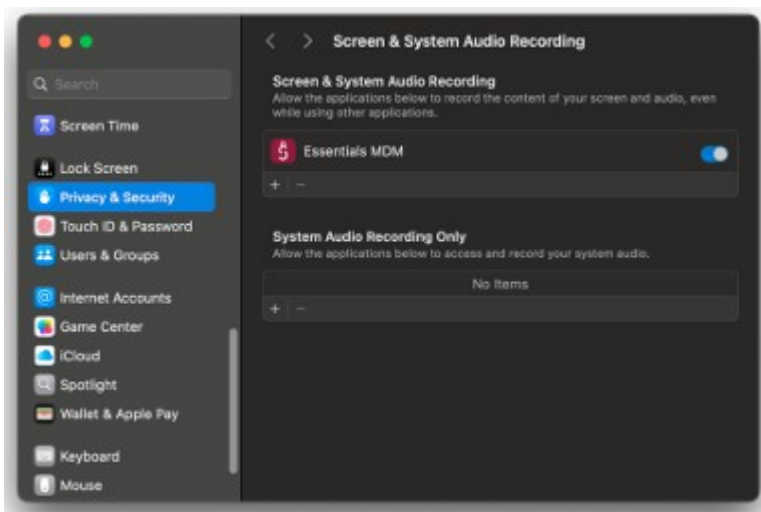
Search

Screen Time

Lock Screen

Privacy & Security

Touch ID & Password

Users & Groups

Internet Accounts

Game Center

iCloud

Spotlight

Wallet & Apple Pay

Keyboard

Mouse

< > Screen & System Audio Recording

Screen & System Audio Recording

Allow the applications below to record the content of your screen and audio, even while using other applications.

Essentials MDM

+ −

System Audio Recording Only

Allow the applications below to access and record your system audio.

No Items

+ −